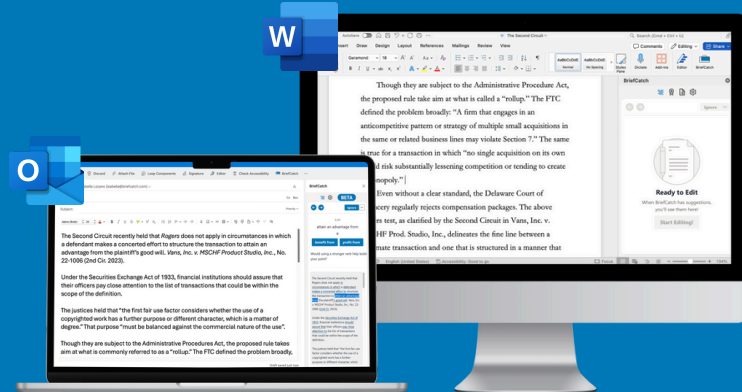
W

AutoSave The Second Circuit

Insert Draw Design Layout References Mailings Review View

Comments Editing Share

Garamond 16

Styles Pane Dictate Add-ins Editor BriefCatch

Though they are subject to the Administrative Procedure Act, the proposed rule take aim at what is called a "rollup." The FTC defined the problem broadly: "A firm that engages in an anticompetitive pattern or strategy of multiple small acquisitions in the same or related business lines may violate Section 7." The same is true for a transaction in which "no single acquisition on its own would risk substantially lessening competition or tending to create a monopoly."

Even without a clear standard, the Delaware Court of Chancery regularly rejects compensation packages. The above factors test, as clarified by the Second Circuit in Vans, Inc. v. MSCHF Prod. Studio, Inc., delineates the fine line between a legitimate transaction and one that is structured in a manner that

English (United States) Accessibility: Good to go Focus

BriefCatch

Ignore

Ready to Edit

When BriefCatch has suggestions, you'll see them here.

Start Editing!

O

Send Attach File Loop Components Signature Editor Check Accessibility BriefCatch

Subject

The Second Circuit recently held that Rogers does not apply in circumstances in which a defendant makes a concerted effort to structure the transaction to attain an advantage from the plaintiff's good will. Vans, Inc. v. MSCHF Product Studio, Inc., No. 22-1006 (2nd Cir. 2023).

Under the Securities Exchange Act of 1933, financial institutions should assure that their officers pay close attention to the list of transactions that could be within the scope of the definition.

The justices held that "the first fair use factor considers whether the use of a copyrighted work has a further purpose or different character, which is a matter of degree." That purpose "must be balanced against the commercial nature of the use".

Though they are subject to the Administrative Procedures Act, the proposed rule takes aim at what is commonly referred to as a "rollup." The FTC defined the problem broadly,

BriefCatch

BETA

attain an advantage from

benefit from profit from

Would using a stronger verb help build your point?